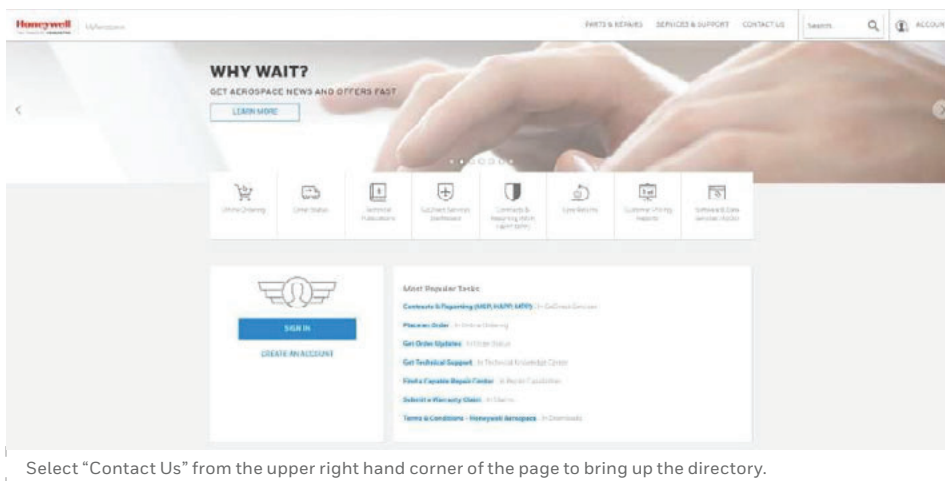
Honeywell MyAerospace

PARTS & REPAIRS SERVICES & SUPPORT CONTACT US Search ACCOUN

WHY WAIT?

GET AEROSPACE NEWS AND OFFERS FAST

LEARN MORE

Online Ordering

Order Status

Technical Publications

GoDirect Services Dashboard

Contracts & Reporting (MSP, HAPP, MPP)

Core Returns

Customer Warranty Reports

Software & Data Services (Kiosk)

SIGN IN

CREATE AN ACCOUNT

Most Popular Tasks

Contracts & Reporting (MSP, HAPP, MPP) In GoDirect Services

Place an Order In Online Ordering

Get Order Updates In Order Status

Get Technical Support In Technical Knowledge Center

Find a Capable Repair Center In Repair Capabilities

Submit a Warranty Claim In Claims

Terms & Conditions - Honeywell Aerospace In Downloads

Select “Contact Us” from the upper right hand corner of the page to bring up the directory.